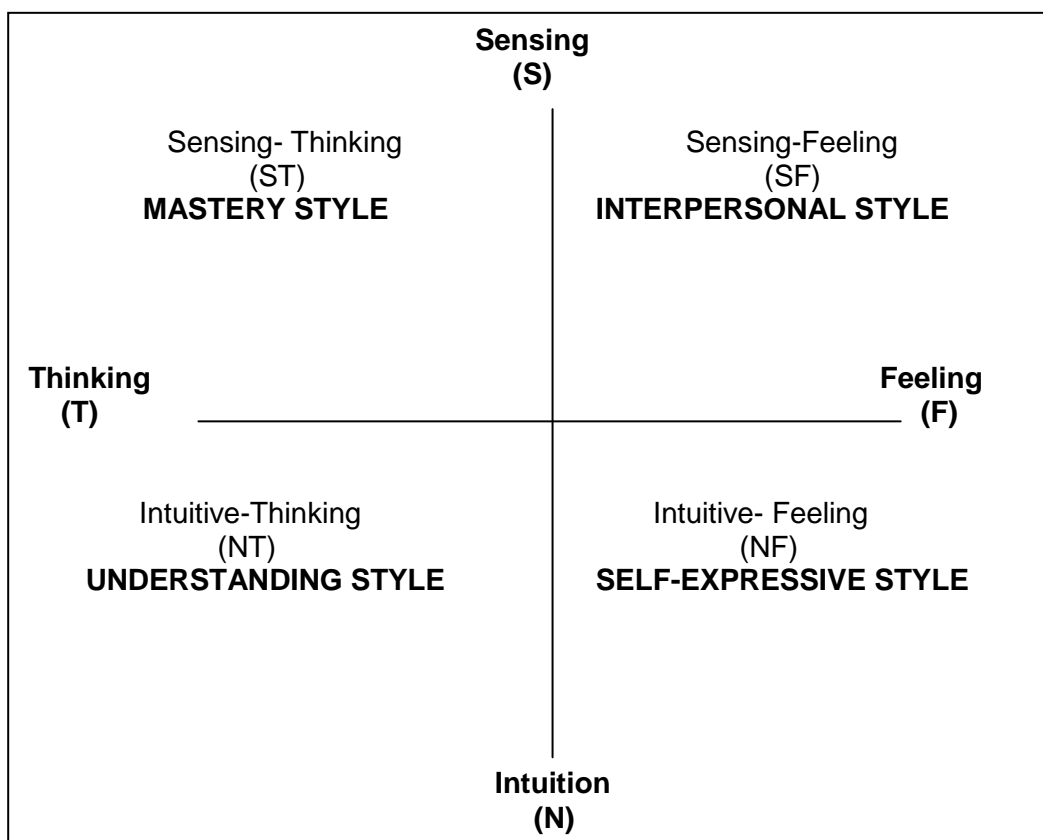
Sensing
(S)

Sensing- Thinking
(ST)
MASTERY STYLE

Sensing-Feeling
(SF)
INTERPERSONAL STYLE

Thinking
(T)

Feeling
(F)

Intuitive-Thinking
(NT)
UNDERSTANDING STYLE

Intuitive- Feeling
(NF)
SELF-EXPRESSIVE STYLE

Intuition
(N)